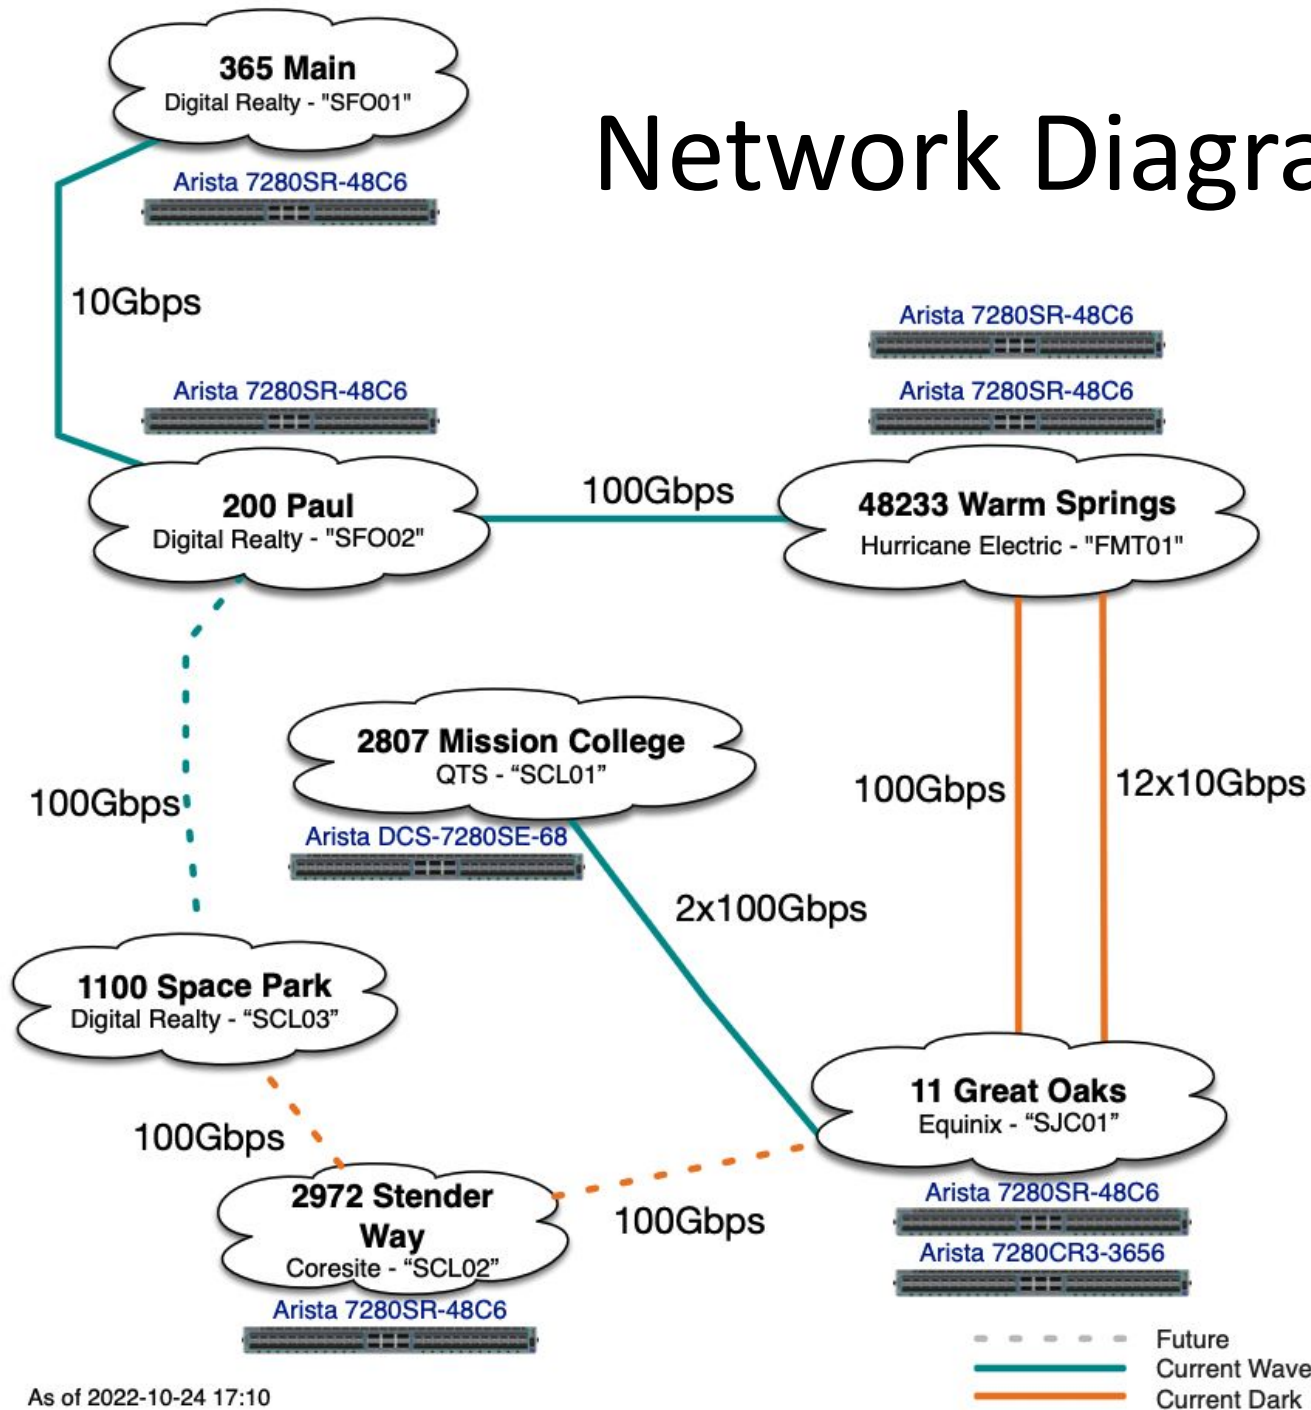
Network Diagra

365 Main
Digital Realty - "SFO01"

Arista 7280SR-48C6

10Gbps

Arista 7280SR-48C6

Arista 7280SR-48C6

Arista 7280SR-48C6

200 Paul
Digital Realty - "SFO02"

100Gbps

48233 Warm Springs
Hurricane Electric - "FMT01"

2807 Mission College
QTS - “SCL01”

Arista DCS-7280SE-68

100Gbps

100Gbps

12x10Gbps

2x100Gbps

1100 Space Park
Digital Realty - “SCL03”

11 Great Oaks
Equinix - “SJC01”

100Gbps

2972 Stender Way
Coresite - “SCL02”

100Gbps

Arista 7280SR-48C6

Arista 7280CR3-3656

Arista 7280SR-48C6

Future
Current Wave
Current Dark

As of 2022-10-24 17:10